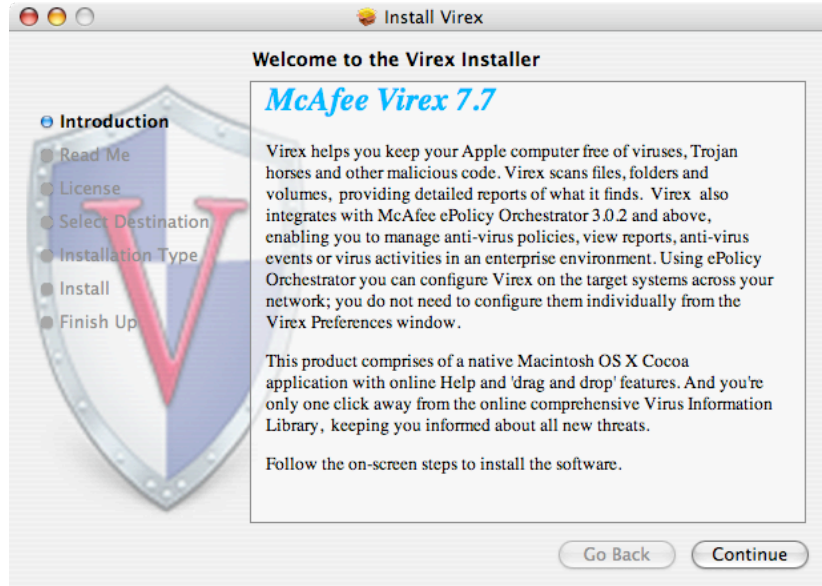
Install Virex

Welcome to the Virex Installer

Introduction
Read Me
License
Select Destination
Installation Type
Install
Finish Up

McAfee Virex 7.7

Virex helps you keep your Apple computer free of viruses, Trojan horses and other malicious code. Virex scans files, folders and volumes, providing detailed reports of what it finds. Virex also integrates with McAfee ePolicy Orchestrator 3.0.2 and above, enabling you to manage anti-virus policies, view reports, anti-virus events or virus activities in an enterprise environment. Using ePolicy Orchestrator you can configure Virex on the target systems across your network; you do not need to configure them individually from the Virex Preferences window.

This product comprises of a native Macintosh OS X Cocoa application with online Help and 'drag and drop' features. And you're only one click away from the online comprehensive Virus Information Library, keeping you informed about all new threats.

Follow the on-screen steps to install the software.

Go Back
Continue